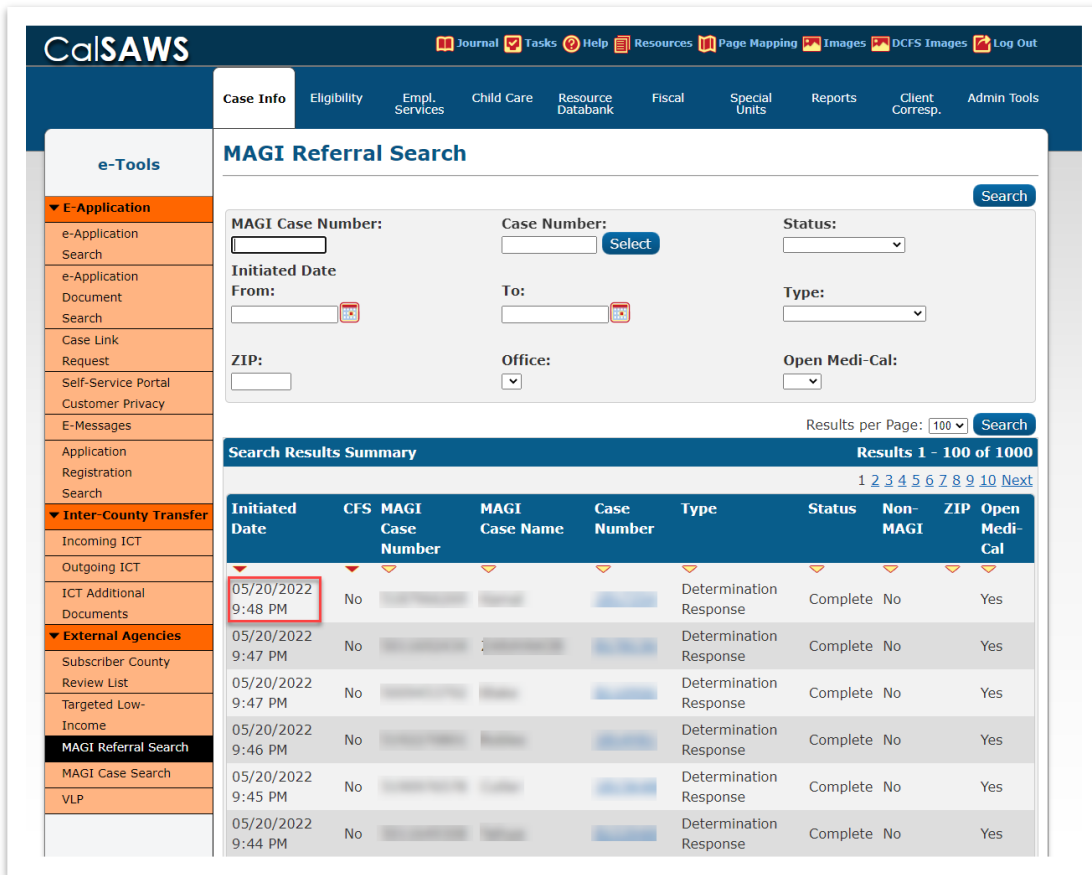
CalSAWS

Journal Tasks Help Resources Page Mapping Images DCFS Images Log Out

Case Info | Eligibility | Empl. Services | Child Care | Resource Databank | Fiscal | Special Units | Reports | Client Corresp. | Admin Tools

e-Tools

▼E-Application
e-Application Search
e-Application Document Search
Case Link Request
Self-Service Portal Customer Privacy
E-Messages
Application Registration Search
▼Inter-County Transfer
Incoming ICT
Outgoing ICT
ICT Additional Documents
▼External Agencies
Subscriber County Review List
Targeted Low-Income
MAGI Referral Search
MAGI Case Search
VLP

MAGI Referral Search

Search

MAGI Case Number:
Case Number: Select
Status:
Initiated Date From:
To:
Type:
ZIP:
Office:
Open Medi-Cal:

Results per Page: 100 Search

Search Results Summary
Results 1 - 100 of 1000

1 2 3 4 5 6 7 8 9 10 Next

| Initiated Date | CFS | MAGI Case Number | MAGI Case Name | Case Number | Type | Status | Non-MAGI | ZIP | Open Medi-Cal |
|---|---|---|---|---|---|---|---|---|---|
| 05/20/2022 9:48 PM | No | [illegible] | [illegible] | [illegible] | Determination Response | Complete | No | | Yes |
| 05/20/2022 9:47 PM | No | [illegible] | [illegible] | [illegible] | Determination Response | Complete | No | | Yes |
| 05/20/2022 9:47 PM | No | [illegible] | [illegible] | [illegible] | Determination Response | Complete | No | | Yes |
| 05/20/2022 9:46 PM | No | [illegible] | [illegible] | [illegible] | Determination Response | Complete | No | | Yes |
| 05/20/2022 9:45 PM | No | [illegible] | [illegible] | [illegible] | Determination Response | Complete | No | | Yes |
| 05/20/2022 9:44 PM | No | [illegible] | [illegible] | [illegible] | Determination Response | Complete | No | | Yes |